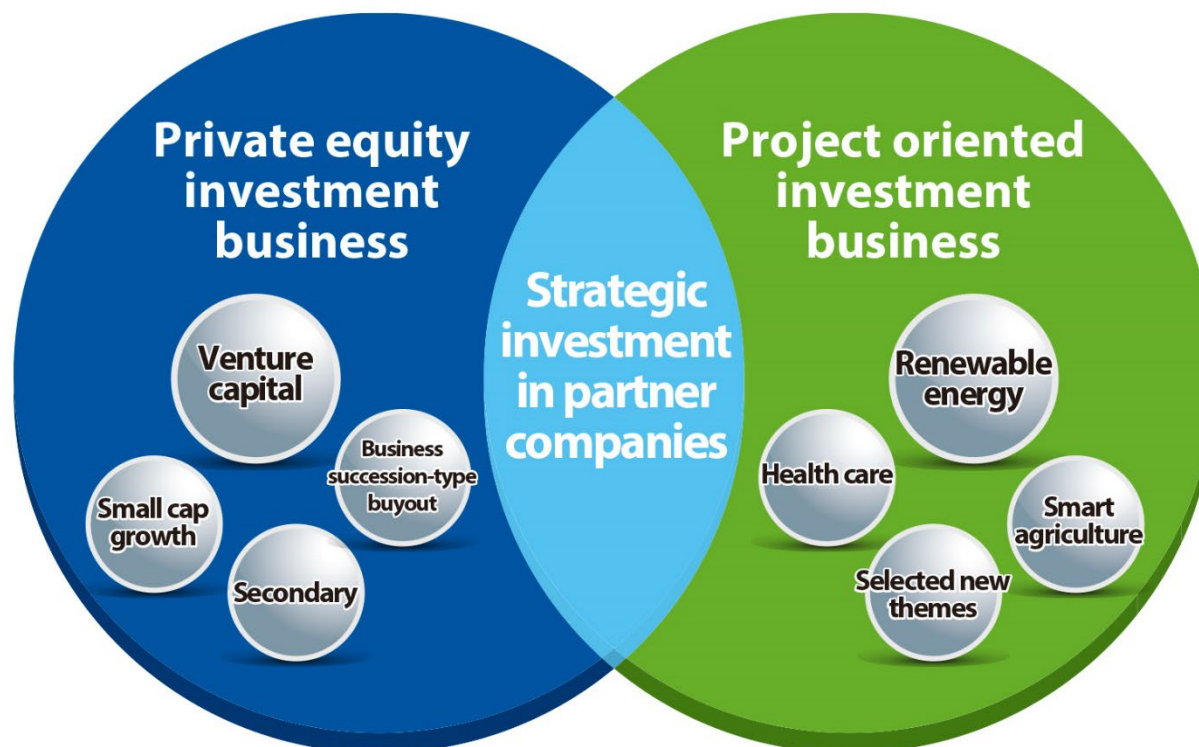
Private equity investment business

Venture capital

Business succession-type buyout

Small cap growth

Secondary

Strategic investment in partner companies

Project oriented investment business

Renewable energy

Health care

Smart agriculture

Selected new themes